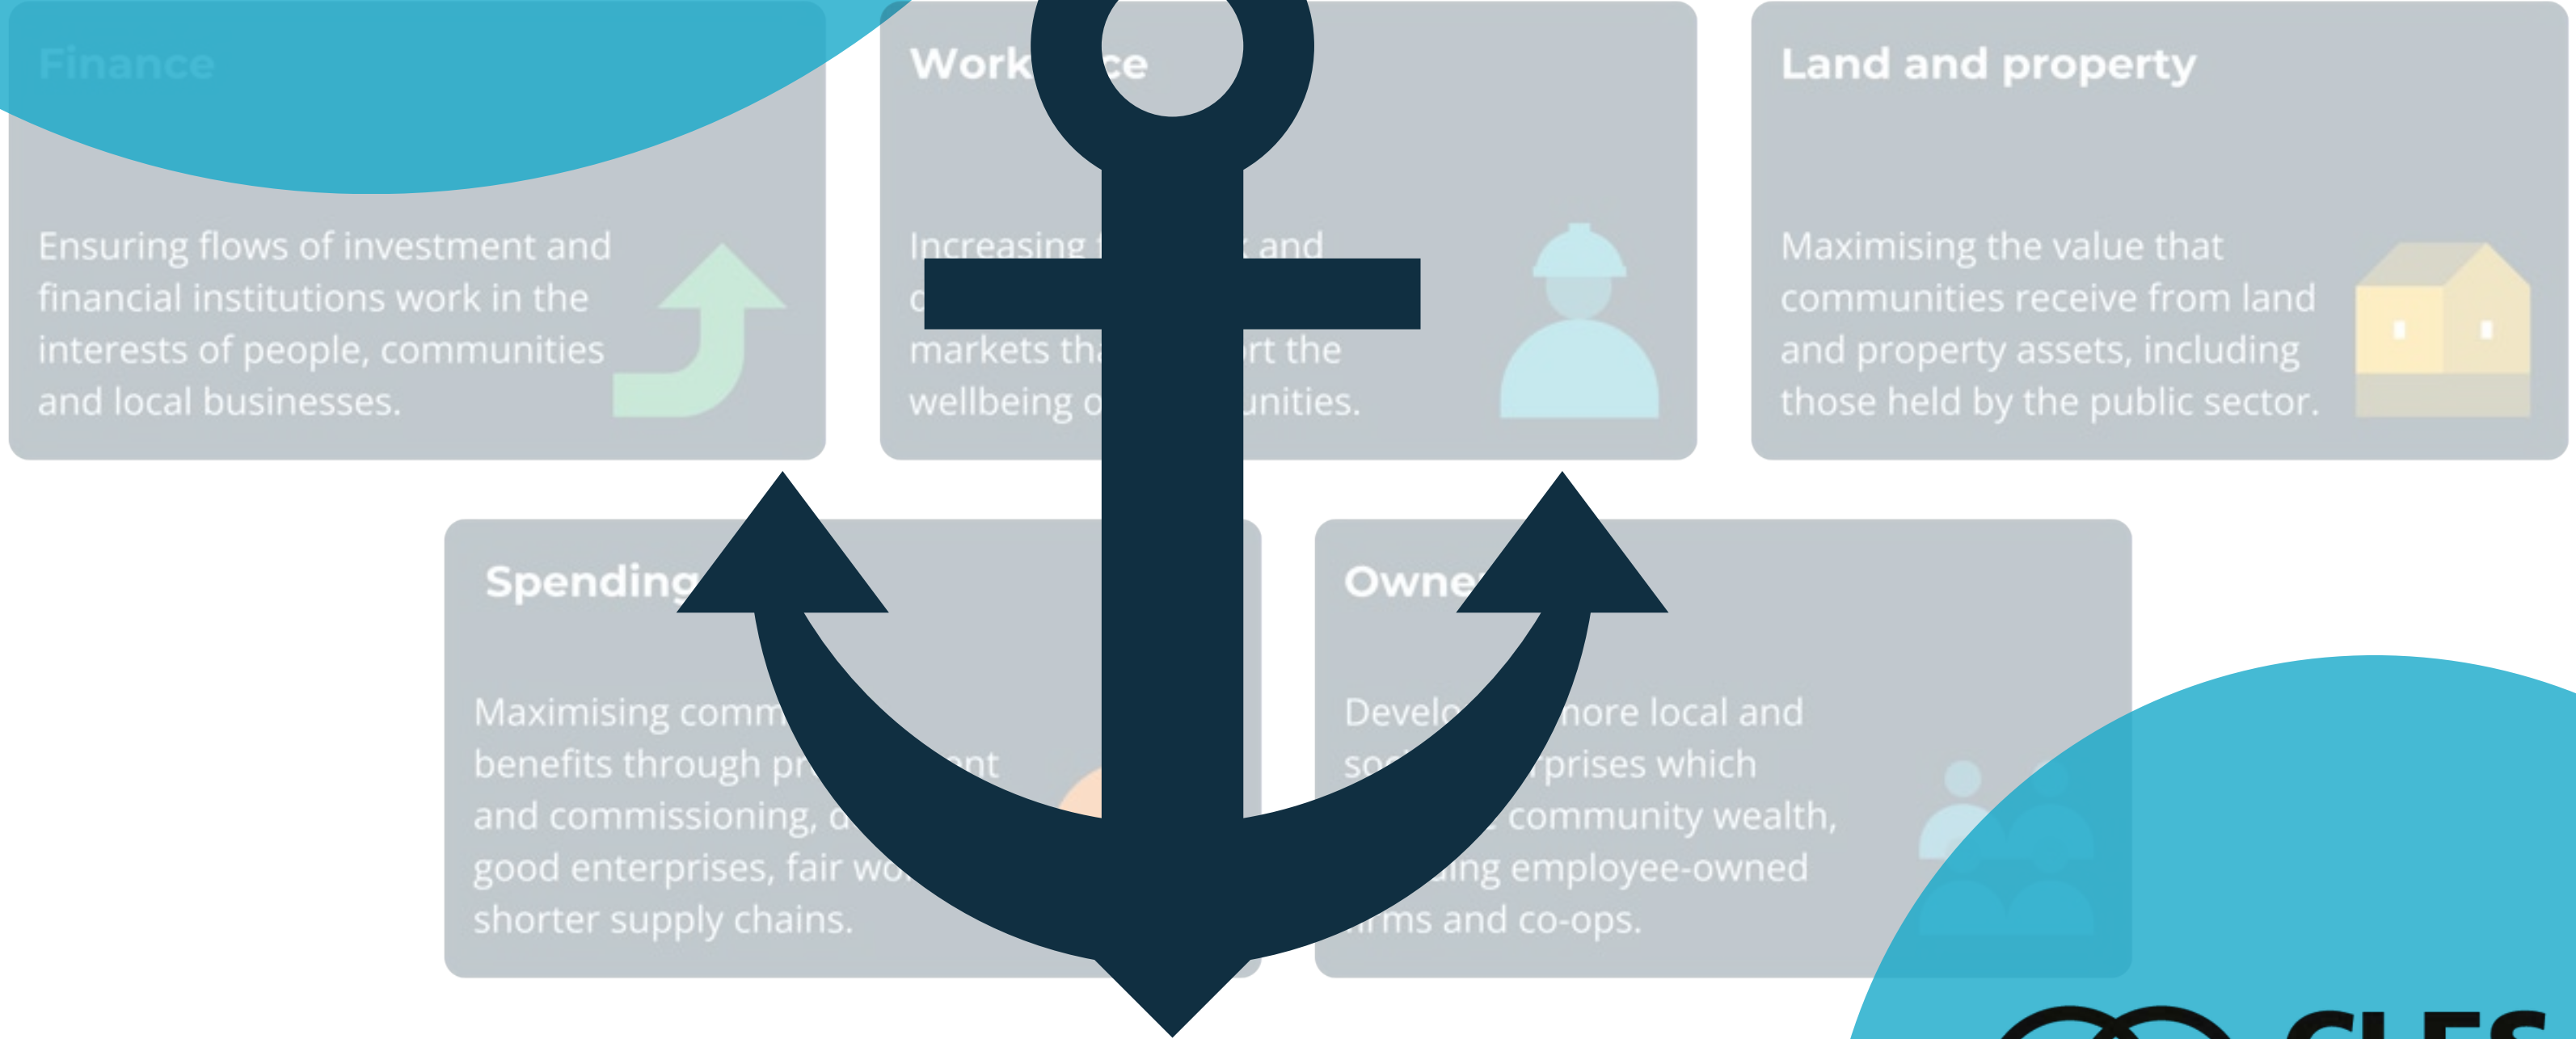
Finance

Ensuring flows of investment and financial institutions work in the interests of people, communities and local businesses.

Work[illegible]ce

Increasing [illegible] and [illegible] markets tha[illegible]rt the wellbeing o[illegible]unities.

Land and property

Maximising the value that communities receive from land and property assets, including those held by the public sector.

Spending

Maximising comm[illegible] benefits through pr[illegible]nt and commissioning, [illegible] good enterprises, fair wo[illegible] shorter supply chains.

Owne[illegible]

Develo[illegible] more local and so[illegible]rprises which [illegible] community wealth, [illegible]ing employee-owned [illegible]rms and co-ops.

CLES